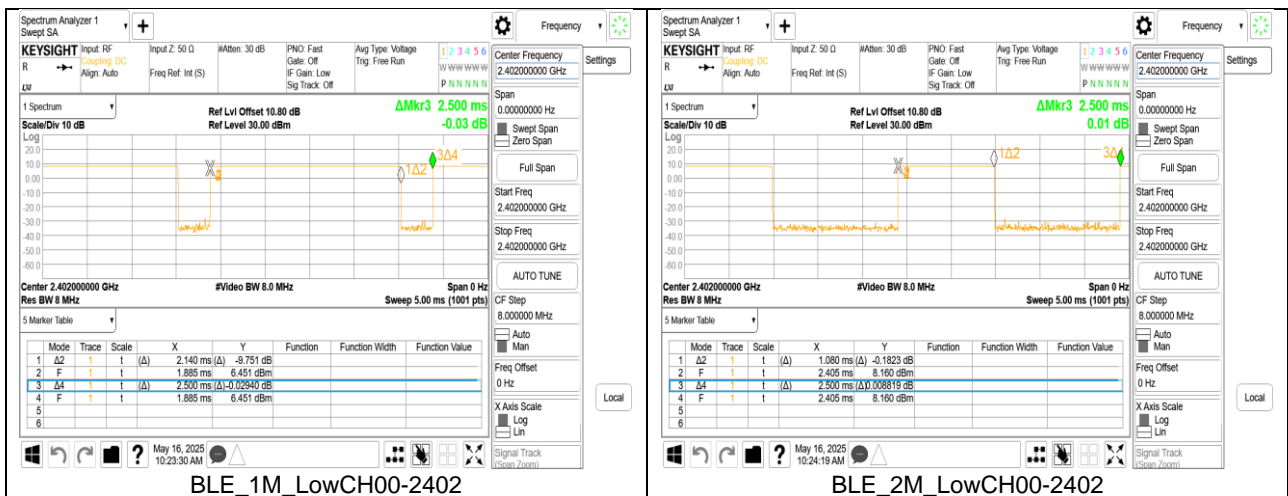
Spectrum Analyzer 1
Swept SA

KEYSIGHT Input: RF Coupling: DC Align: Auto
Input Z: 50 Ω Freq Ref: Int (S)
#Atten: 30 dB
PNO: Fast Gate: Off IF Gain: Low Sig Track: Off
Avg Type: Voltage Trig: Free Run
1 2 3 4 5 6
W W W W W W
P N N N N N

Frequency

1 Spectrum
Scale/Div 10 dB
Log
Ref Lvl Offset 10.80 dB
Ref Level 30.00 dBm
ΔMkr3 2.500 ms
-0.03 dB

20.0
10.0
0.00
-10.0
-20.0
-30.0
-40.0
-50.0
-60.0

X2
1Δ2
3Δ4

Center 2.402000000 GHz
Res BW 8 MHz
#Video BW 8.0 MHz
Span 0 Hz
Sweep 5.00 ms (1001 pts)

5 Marker Table

| | Mode | Trace | Scale | X | Y | Function | Function Width | Function Value |
|---|---|---|---|---|---|---|---|---|
| 1 | Δ2 | 1 | t | (Δ) 2.140 ms | (Δ) -9.751 dB | | | |
| 2 | F | 1 | t | 1.885 ms | 6.451 dBm | | | |
| 3 | Δ4 | 1 | t | (Δ) 2.500 ms | (Δ)-0.02940 dB | | | |
| 4 | F | 1 | t | 1.885 ms | 6.451 dBm | | | |
| 5 | | | | | | | | |
| 6 | | | | | | | | |

May 16, 2025
10:23:30 AM

Center Frequency
2.402000000 GHz
Settings
Span
0.00000000 Hz
Swept Span
Zero Span
Full Span
Start Freq
2.402000000 GHz
Stop Freq
2.402000000 GHz
AUTO TUNE
CF Step
8.000000 MHz
Auto
Man
Freq Offset
0 Hz
X Axis Scale
Log
Lin
Signal Track
(Span Zoom)
Local

BLE_1M_LowCH00-2402

Spectrum Analyzer 1
Swept SA

KEYSIGHT Input: RF Coupling: DC Align: Auto
Input Z: 50 Ω Freq Ref: Int (S)
#Atten: 30 dB
PNO: Fast Gate: Off IF Gain: Low Sig Track: Off
Avg Type: Voltage Trig: Free Run
1 2 3 4 5 6
W W W W W W
P N N N N N

Frequency

1 Spectrum
Scale/Div 10 dB
Log
Ref Lvl Offset 10.80 dB
Ref Level 30.00 dBm
ΔMkr3 2.500 ms
0.01 dB

20.0
10.0
0.00
-10.0
-20.0
-30.0
-40.0
-50.0
-60.0

X2
1Δ2
3Δ4

Center 2.402000000 GHz
Res BW 8 MHz
#Video BW 8.0 MHz
Span 0 Hz
Sweep 5.00 ms (1001 pts)

5 Marker Table

| | Mode | Trace | Scale | X | Y | Function | Function Width | Function Value |
|---|---|---|---|---|---|---|---|---|
| 1 | Δ2 | 1 | t | (Δ) 1.080 ms | (Δ) -0.1823 dB | | | |
| 2 | F | 1 | t | 2.405 ms | 8.160 dBm | | | |
| 3 | Δ4 | 1 | t | (Δ) 2.500 ms | (Δ)0.008819 dB | | | |
| 4 | F | 1 | t | 2.405 ms | 8.160 dBm | | | |
| 5 | | | | | | | | |
| 6 | | | | | | | | |

May 16, 2025
10:24:19 AM

Center Frequency
2.402000000 GHz
Settings
Span
0.00000000 Hz
Swept Span
Zero Span
Full Span
Start Freq
2.402000000 GHz
Stop Freq
2.402000000 GHz
AUTO TUNE
CF Step
8.000000 MHz
Auto
Man
Freq Offset
0 Hz
X Axis Scale
Log
Lin
Signal Track
(Span Zoom)
Local

BLE_2M_LowCH00-2402